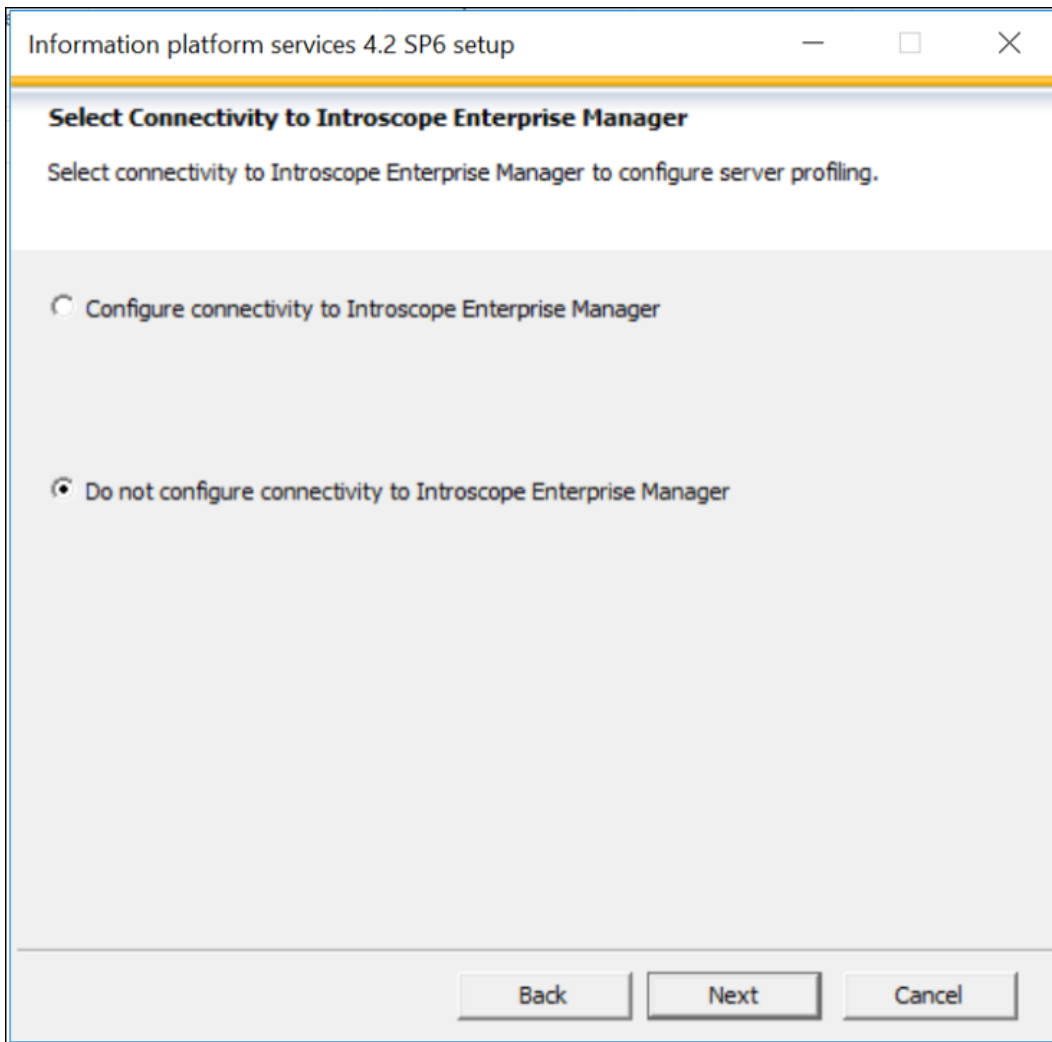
Information platform services 4.2 SP6 setup

Select Connectivity to Introscope Enterprise Manager

Select connectivity to Introscope Enterprise Manager to configure server profiling.

Configure connectivity to Introscope Enterprise Manager

Do not configure connectivity to Introscope Enterprise Manager

Back Next Cancel